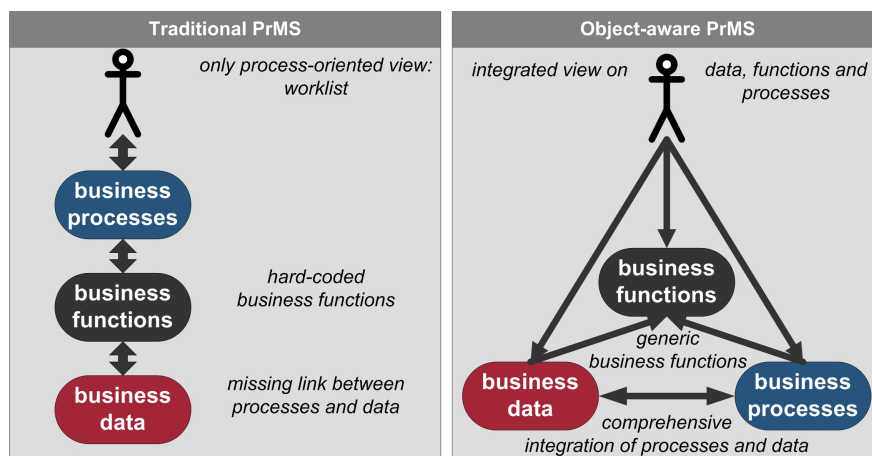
Traditional PrMS

only process-oriented view: worklist

business processes

business functions

hard-coded business functions

business data

missing link between processes and data

Object-aware PrMS

integrated view on

data, functions and processes

business functions

generic business functions

business data

business processes

comprehensive integration of processes and data